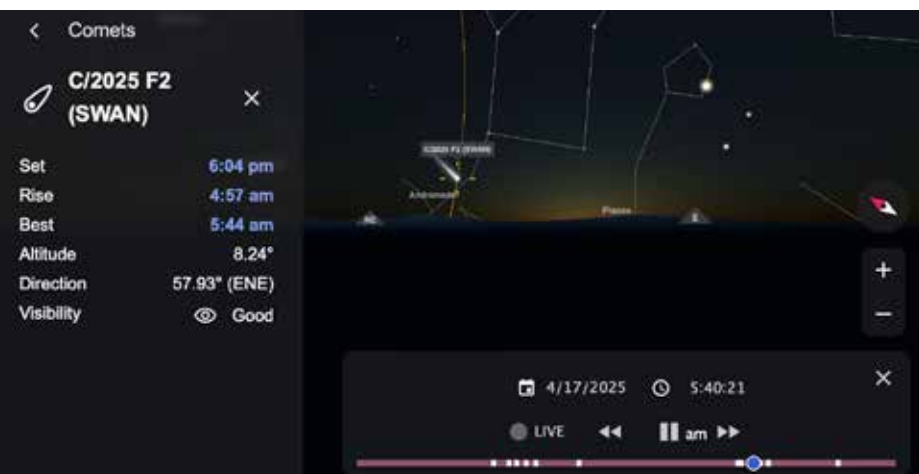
Comets

C/2025 F2 (SWAN)

| | |
|---|---|
| Set | 6:04 pm |
| Rise | 4:57 am |
| Best | 5:44 am |
| Altitude | 8.24° |
| Direction | 57.93° (ENE) |
| Visibility | Good |

C/2025 F2 (SWAN)

Andromeda

Pisces

+

−

4/17/2025 5:40:21

LIVE

am